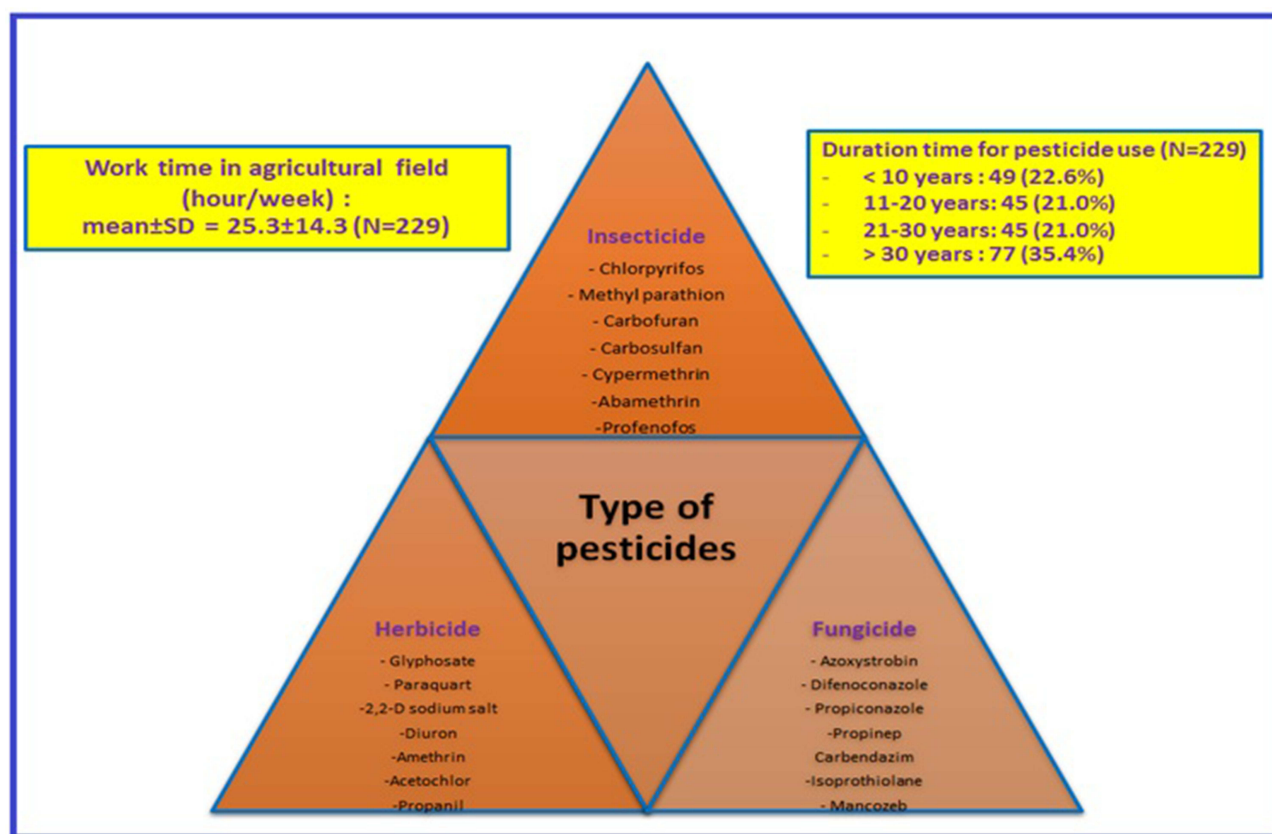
Work time in agricultural field (hour/week) :
mean±SD = 25.3±14.3 (N=229)

Duration time for pesticide use (N=229)
- < 10 years : 49 (22.6%)
- 11-20 years: 45 (21.0%)
- 21-30 years: 45 (21.0%)
- > 30 years : 77 (35.4%)

Insecticide
- Chlorpyrifos
- Methyl parathion
- Carbofuran
- Carbosulfan
- Cypermethrin
-Abamethrin
-Profenofos

Type of pesticides

Herbicide
- Glyphosate
- Paraquart
-2,2-D sodium salt
-Diuron
-Amethrin
-Acetochlor
-Propanil

Fungicide
- Azoxystrobin
- Difenoconazole
- Propiconazole
-Propinep
Carbendazim
-Isoprothiolane
- Mancozeb